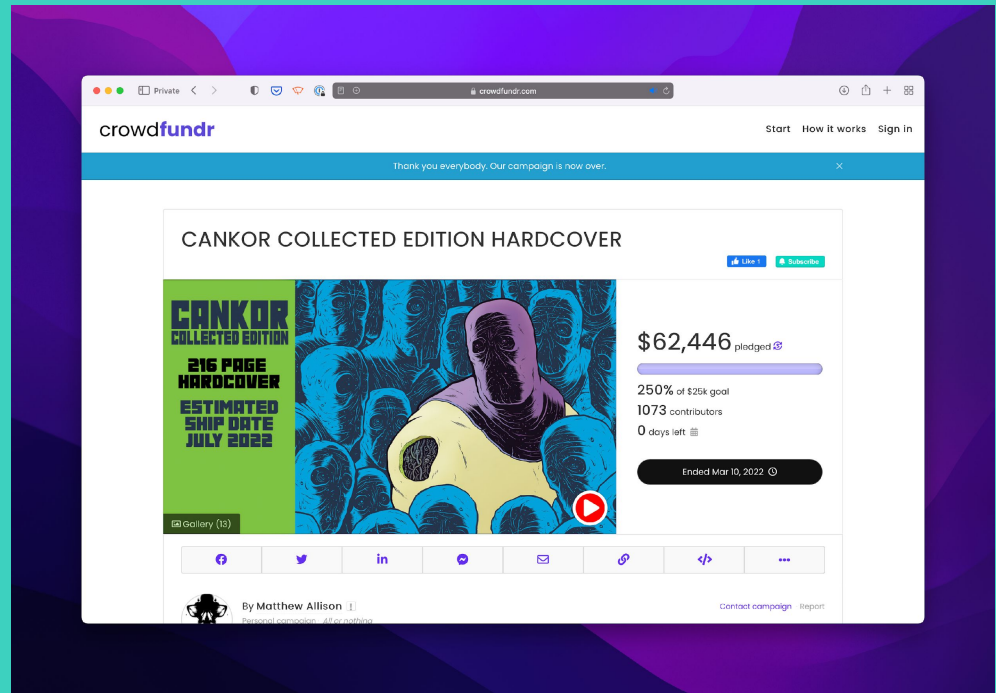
Private

crowdfundr.com

crowdfundr

Start How it works Sign in

Thank you everybody. Our campaign is now over.

CANKOR COLLECTED EDITION HARDCOVER

Like 1 Subscribe

CANKOR COLLECTED EDITION

216 PAGE HARDCOVER

ESTIMATED SHIP DATE JULY 2022

Gallery (13)

$62,446 pledged

250% of $25k goal

1073 contributors

0 days left

Ended Mar 10, 2022

By Matthew Allison

Personal campaign · All or nothing

Contact campaign Report